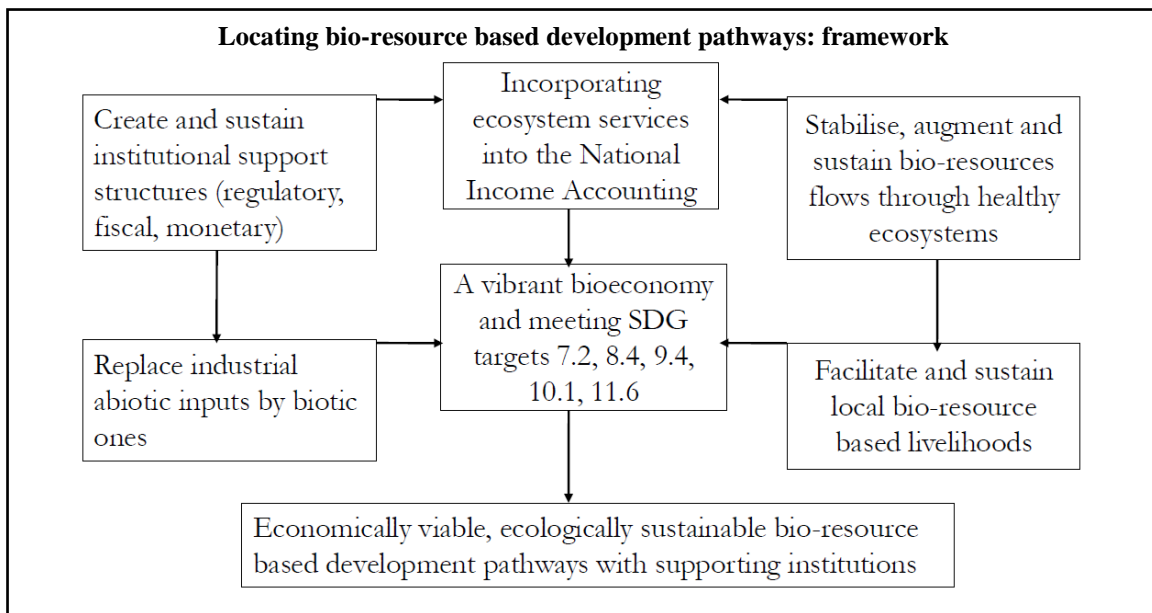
Locating bio-resource based development pathways: framework

Create and sustain institutional support structures (regulatory, fiscal, monetary)

Incorporating ecosystem services into the National Income Accounting

Stabilise, augment and sustain bio-resources flows through healthy ecosystems

Replace industrial abiotic inputs by biotic ones

A vibrant bioeconomy and meeting SDG targets 7.2, 8.4, 9.4, 10.1, 11.6

Facilitate and sustain local bio-resource based livelihoods

Economically viable, ecologically sustainable bio-resource based development pathways with supporting institutions